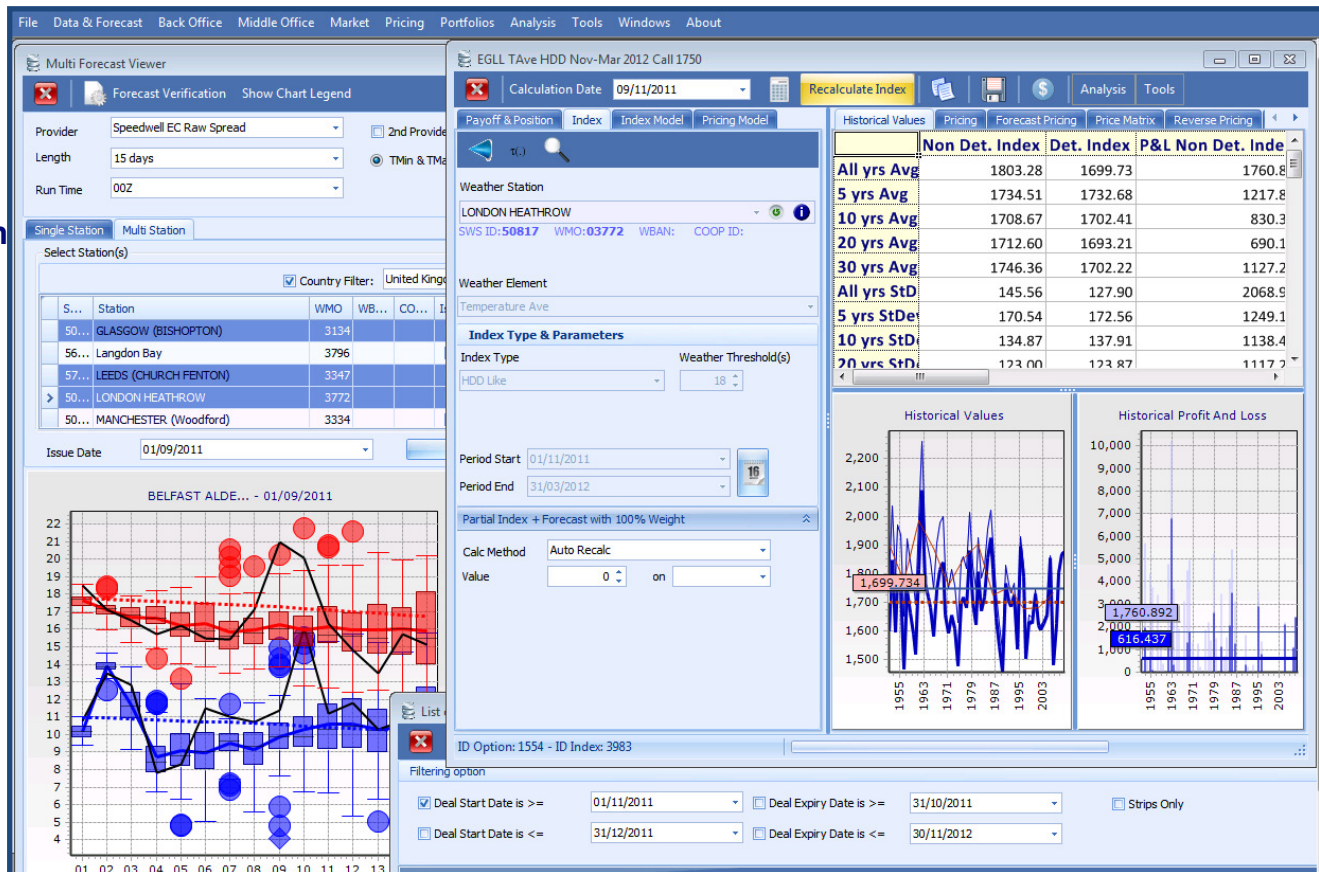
File Data & Forecast Back Office Middle Office Market Pricing Portfolios Analysis Tools Windows About

Multi Forecast Viewer

Forecast Verification Show Chart Legend

Provider Speedwell EC Raw Spread
2nd Provide
Length 15 days
TMin & TMa
Run Time 00Z

Single Station Multi Station

Select Station(s)

Country Filter: United Kingd

| S... | Station | WMO | WB... | CO... |
|---|---|---|---|---|
| 50... | GLASGOW (BISHOPTON) | 3134 | | |
| 56... | Langdon Bay | 3796 | | |
| 57... | LEEDS (CHURCH FENTON) | 3347 | | |
| 50... | LONDON HEATHROW | 3772 | | |
| 50... | MANCHESTER (Woodford) | 3334 | | |

Issue Date 01/09/2011

BELFAST ALDE... - 01/09/2011

22 21 20 19 18 17 16 15 14 13 12 11 10 9 8 7 6 5 4

01 02 03 04 05 06 07 08 09 10 11 12 13

EGLL TAve HDD Nov-Mar 2012 Call 1750

Calculation Date 09/11/2011 Recalculate Index Analysis Tools

Payoff & Position Index Index Model Pricing Model

Weather Station
LONDON HEATHROW
SWS ID:50817 WMO:03772 WBAN: COOP ID:

Weather Element
Temperature Ave

Index Type & Parameters
Index Type Weather Threshold(s)
HDD Like 18

Period Start 01/11/2011
Period End 31/03/2012

Partial Index + Forecast with 100% Weight

Calc Method Auto Recalc
Value 0 on

ID Option: 1554 - ID Index: 3983

Historical Values Pricing Forecast Pricing Price Matrix Reverse Pricing

| | Non Det. Index | Det. Index | P&L Non Det. Inde |
|---|---|---|---|
| All yrs Avg | 1803.28 | 1699.73 | 1760.8 |
| 5 yrs Avg | 1734.51 | 1732.68 | 1217.8 |
| 10 yrs Avg | 1708.67 | 1702.41 | 830.3 |
| 20 yrs Avg | 1712.60 | 1693.21 | 690.1 |
| 30 yrs Avg | 1746.36 | 1702.22 | 1127.2 |
| All yrs StD | 145.56 | 127.90 | 2068.9 |
| 5 yrs StDev | 170.54 | 172.56 | 1249.1 |
| 10 yrs StD | 134.87 | 137.91 | 1138.4 |
| 20 yrs StD | 123.00 | 123.87 | 1117.2 |

Historical Values

2,200 2,100 2,000 1,900 1,800 1,699,734 1,700 1,600 1,500

1955 1963 1971 1979 1987 1995 2003

Historical Profit And Loss

10,000 9,000 8,000 7,000 6,000 5,000 4,000 3,000 1,760.892 2,000 616.437 1,000 0

1955 1963 1971 1979 1987 1995 2003

List

Filtering option

Deal Start Date is >= 01/11/2011 Deal Expiry Date is >= 31/10/2011 Strips Only
Deal Start Date is <= 31/12/2011 Deal Expiry Date is <= 30/11/2012